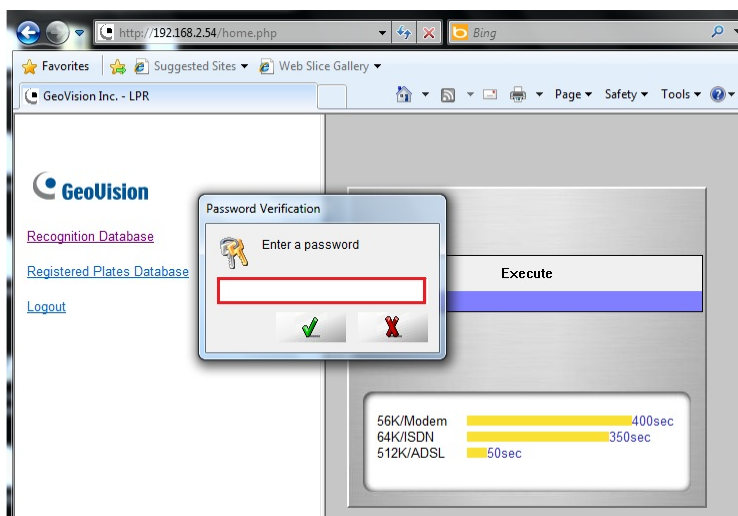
http://192.168.2.54/home.php
Bing
Favorites
Suggested Sites ▾
Web Slice Gallery ▾
GeoVision Inc. - LPR
Page ▾ Safety ▾ Tools ▾

GeoVision

Recognition Database

Registered Plates Database

Logout

Password Verification

Enter a password

Execute

56K/Modem 400sec
64K/ISDN 350sec
512K/ADSL 50sec